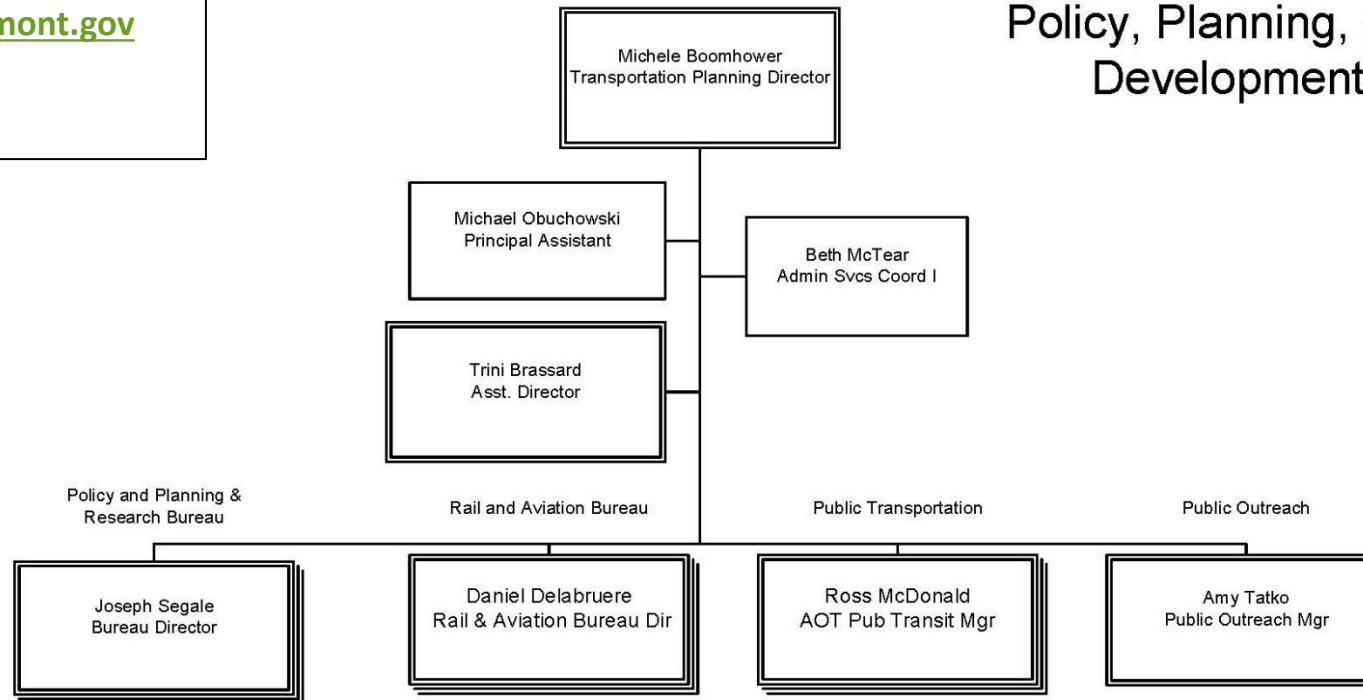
mont.gov

Policy, Planning, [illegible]
Development

Michele Boomhower
Transportation Planning Director

Michael Obuchowski
Principal Assistant

Beth McTear
Admin Svcs Coord I

Trini Brassard
Asst. Director

Policy and Planning & Research Bureau

Rail and Aviation Bureau

Public Transportation

Public Outreach

Joseph Segale
Bureau Director

Daniel Delabruere
Rail & Aviation Bureau Dir

Ross McDonald
AOT Pub Transit Mgr

Amy Tatko
Public Outreach Mgr